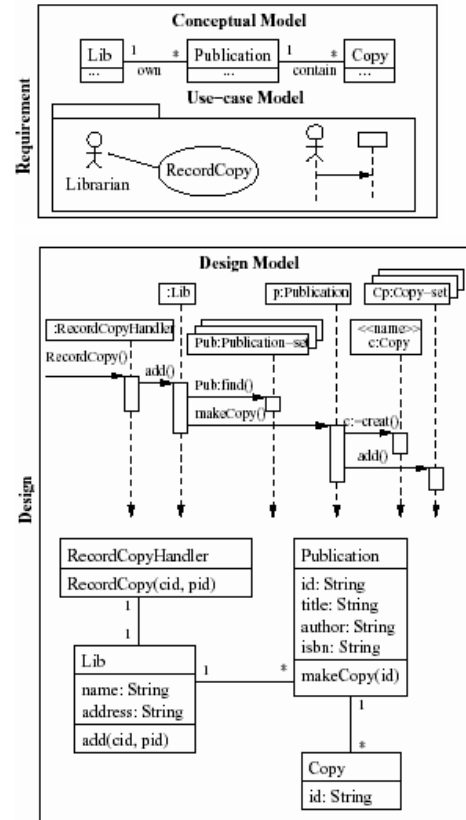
Requirement

Conceptual Model

Lib
...
1 own *
Publication
...
1 contain *
Copy
...

Use-case Model

Librarian
RecordCopy

Design

Design Model

:Lib
p:Publication
Cp:Copy-set
:RecordCopyHandler
Pub:Publication-set
<<name>>
c:Copy
RecordCopy()
add()
Pub:find()
makeCopy()
c:=creat()
add()

RecordCopyHandler
RecordCopy(cid, pid)
1
1
Lib
name: String
address: String
add(cid, pid)
1
*
Publication
id: String
title: String
author: String
isbn: String
makeCopy(id)
1
*
Copy
id: String